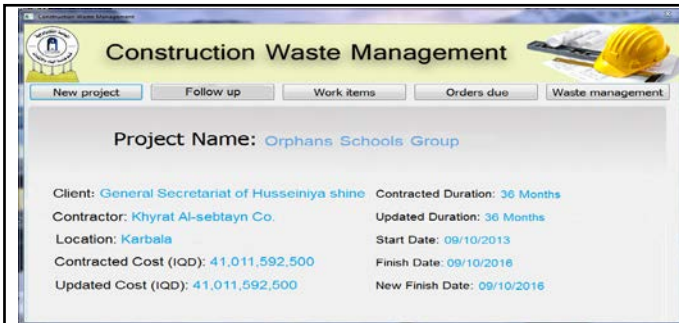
Construction Waste Management

Construction Waste Management

New project | Follow up | Work items | Orders due | Waste management

Project Name: Orphans Schools Group

Client: General Secretariat of Husseiniya shine
Contractor: Khyrat Al-sebtayn Co.
Location: Karbala
Contracted Cost (IQD): 41,011,592,500
Updated Cost (IQD): 41,011,592,500

Contracted Duration: 36 Months
Updated Duration: 36 Months
Start Date: 09/10/2013
Finish Date: 09/10/2016
New Finish Date: 09/10/2016